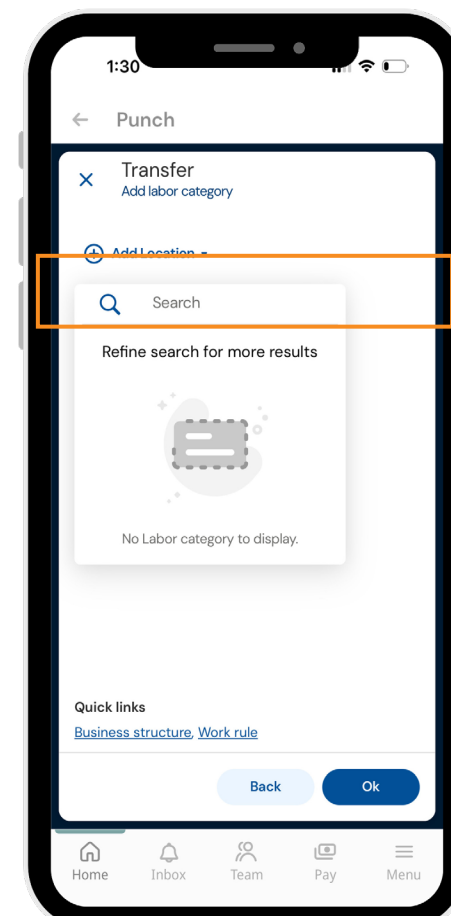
1:30

Punch

Transfer
Add labor category

Add Location

Search

Refine search for more results

No Labor category to display.

Quick links
Business structure, Work rule

Back
Ok

Home
Inbox
Team
Pay
Menu